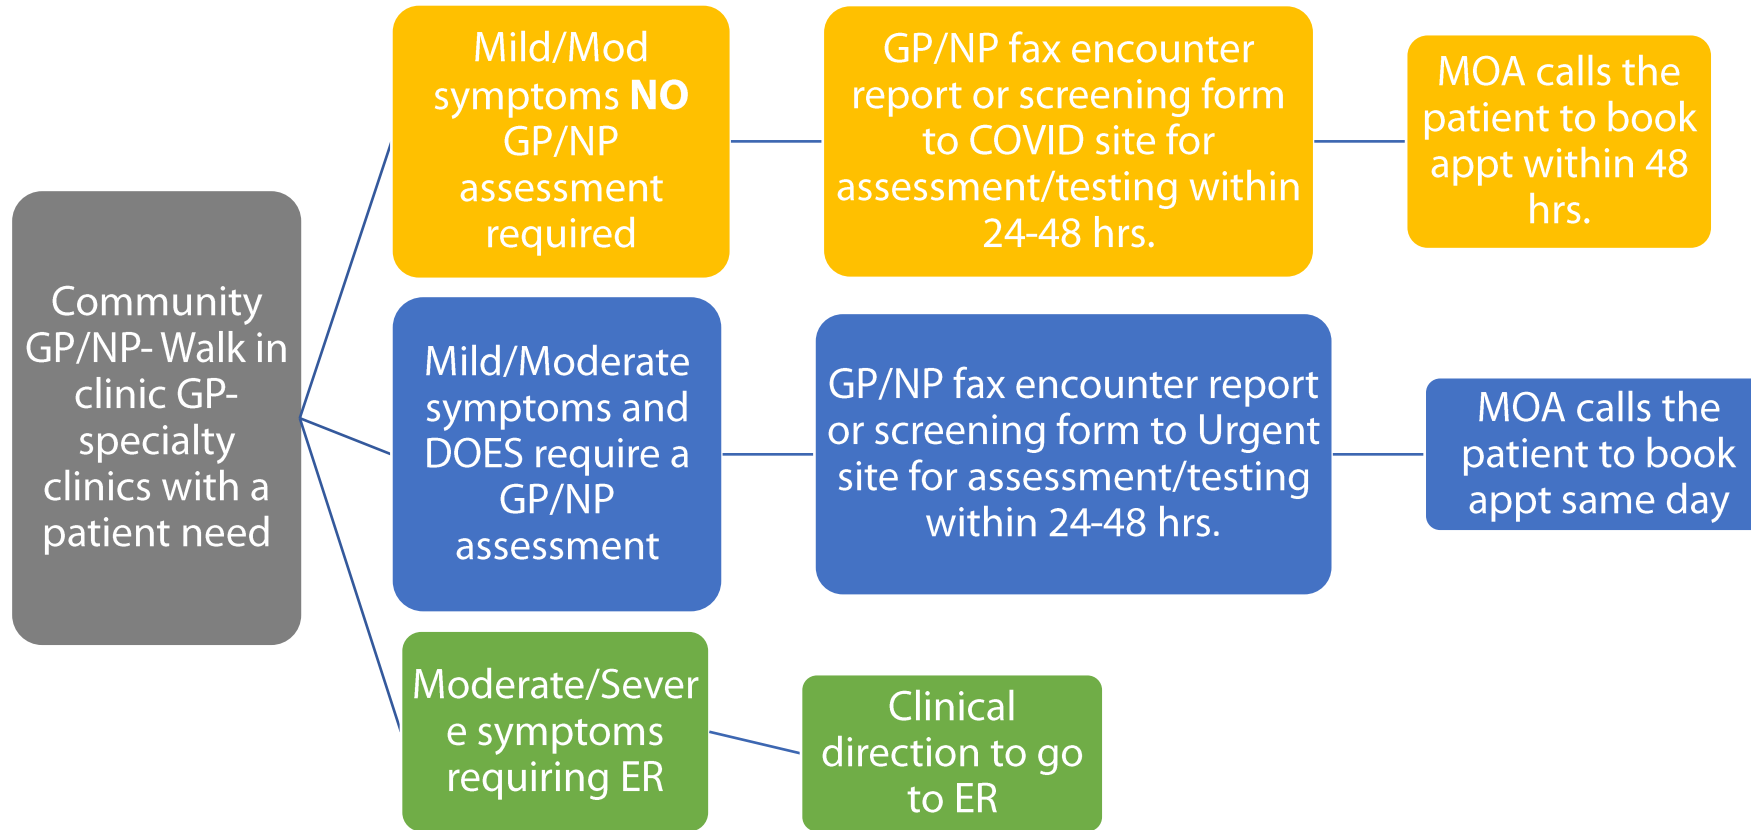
Community GP/NP- Walk in clinic GP- specialty clinics with a patient need

Mild/Mod symptoms **NO** GP/NP assessment required

GP/NP fax encounter report or screening form to COVID site for assessment/testing within 24-48 hrs.

MOA calls the patient to book appt within 48 hrs.

Mild/Moderate symptoms and DOES require a GP/NP assessment

GP/NP fax encounter report or screening form to Urgent site for assessment/testing within 24-48 hrs.

MOA calls the patient to book appt same day

Moderate/Severe symptoms requiring ER

Clinical direction to go to ER